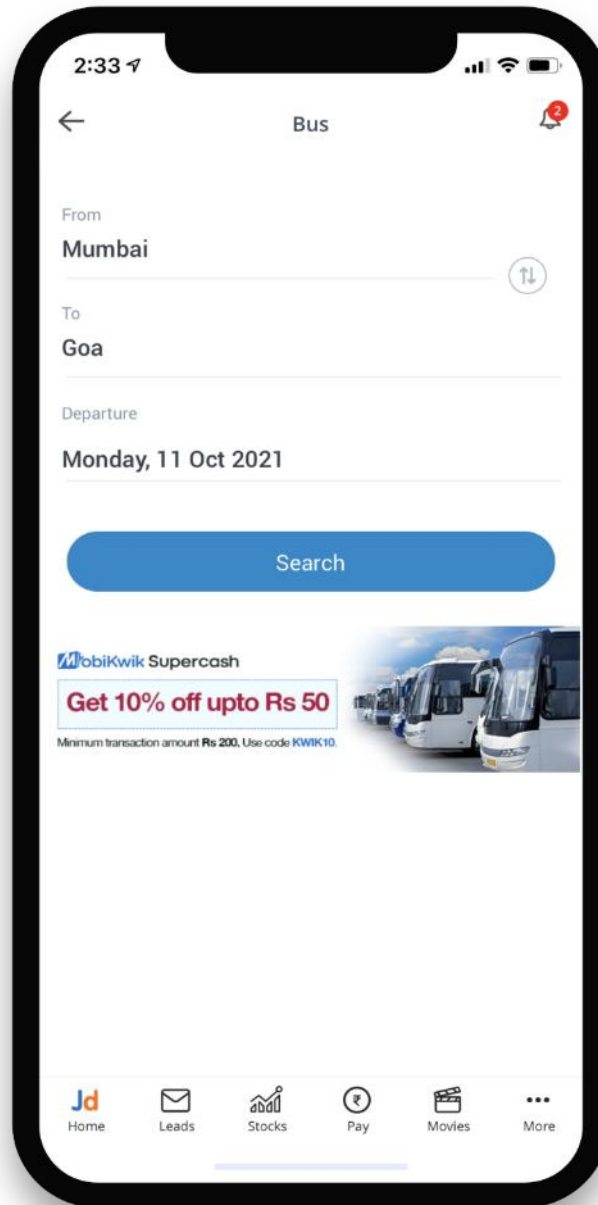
2:33

Bus

2

From

Mumbai

To

Goa

Departure

Monday, 11 Oct 2021

Search

MobiKwik Supercash

Get 10% off upto Rs 50

Minimum transaction amount Rs 200, Use code KWIK10.

Jd
Home

Leads

Stocks

₹
Pay

Movies

More